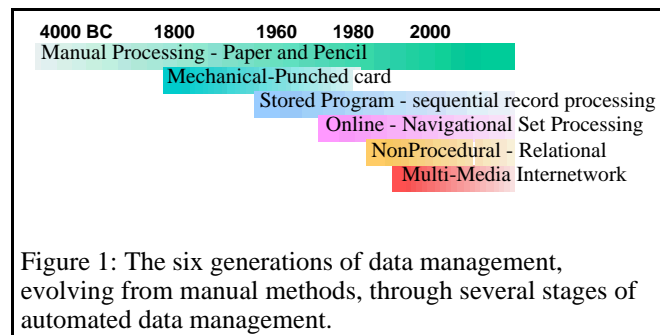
4000 BC 1800 1960 1980 2000

Manual Processing - Paper and Pencil

Mechanical-Punched card

Stored Program - sequential record processing

Online - Navigational Set Processing

NonProcedural - Relational

Multi-Media Internetwork

Figure 1: The six generations of data management, evolving from manual methods, through several stages of automated data management.